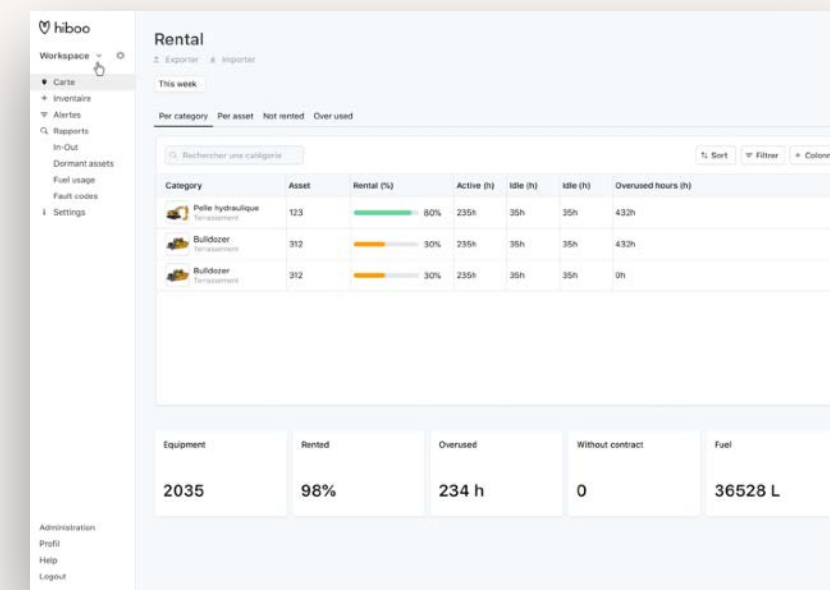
hiboo

Workspace

Carte
Inventaire
Alertes
Rapports
In-Out
Dormant assets
Fuel usage
Fault codes
Settings

Administration
Profil
Help
Logout

Rental

Exporter Importer

This week

Per category Per asset Not rented Over used

Rechercher une catégorie

Sort Filtrer + Colon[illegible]

| Category | Asset | Rental (%) | Active (h) | Idle (h) | Idle (h) | Overused hours (h) |
|---|---|---|---|---|---|---|
| Pelle hydraulique Terrassement | 123 | 80% | 235h | 35h | 35h | 432h |
| Bulldozer Terrassement | 312 | 30% | 235h | 35h | 35h | 432h |
| Bulldozer Terrassement | 312 | 30% | 235h | 35h | 35h | 0h |

Equipment
2035

Rented
98%

Overused
234 h

Without contract
0

Fuel
36528 L